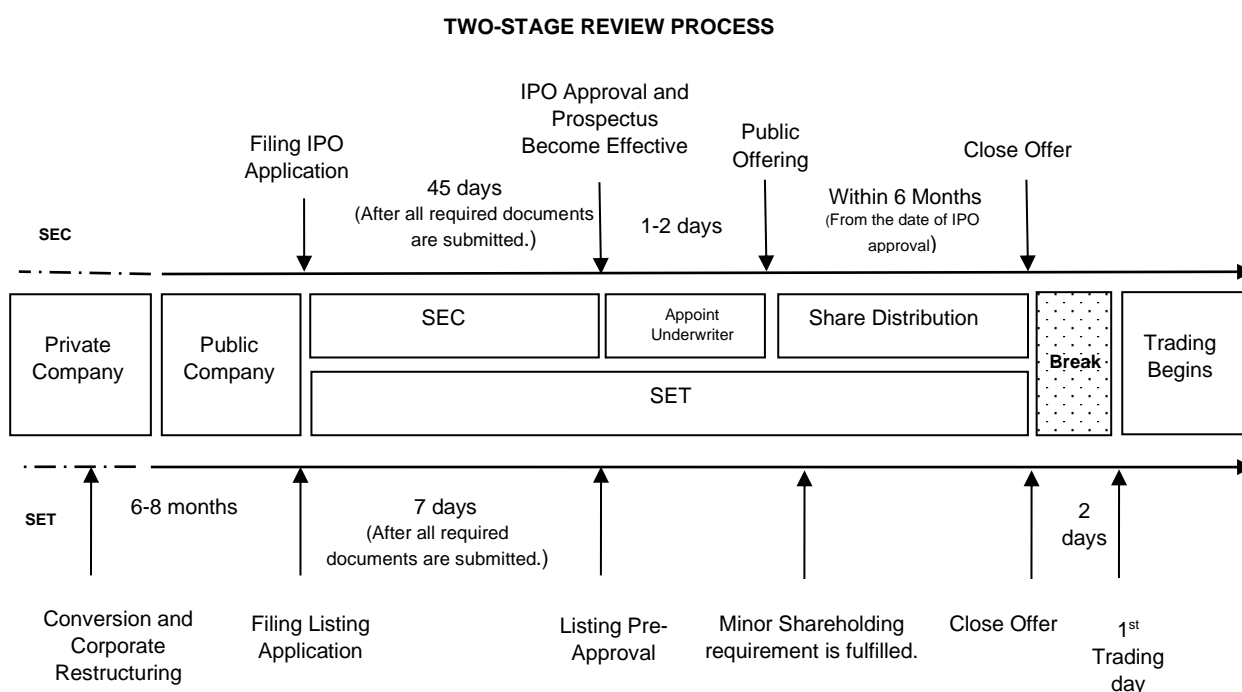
TWO-STAGE REVIEW PROCESS

Filing IPO Application

IPO Approval and Prospectus Become Effective

Public Offering

Close Offer

45 days
(After all required documents are submitted.)

1-2 days

Within 6 Months
(From the date of IPO approval)

SEC

Private Company

Public Company

SEC

Appoint Underwriter

Share Distribution

Break

Trading Begins

SET

SET

6-8 months

7 days
(After all required documents are submitted.)

2 days

Conversion and Corporate Restructuring

Filing Listing Application

Listing Pre-Approval

Minor Shareholding requirement is fulfilled.

Close Offer

1$^{st}$ Trading day